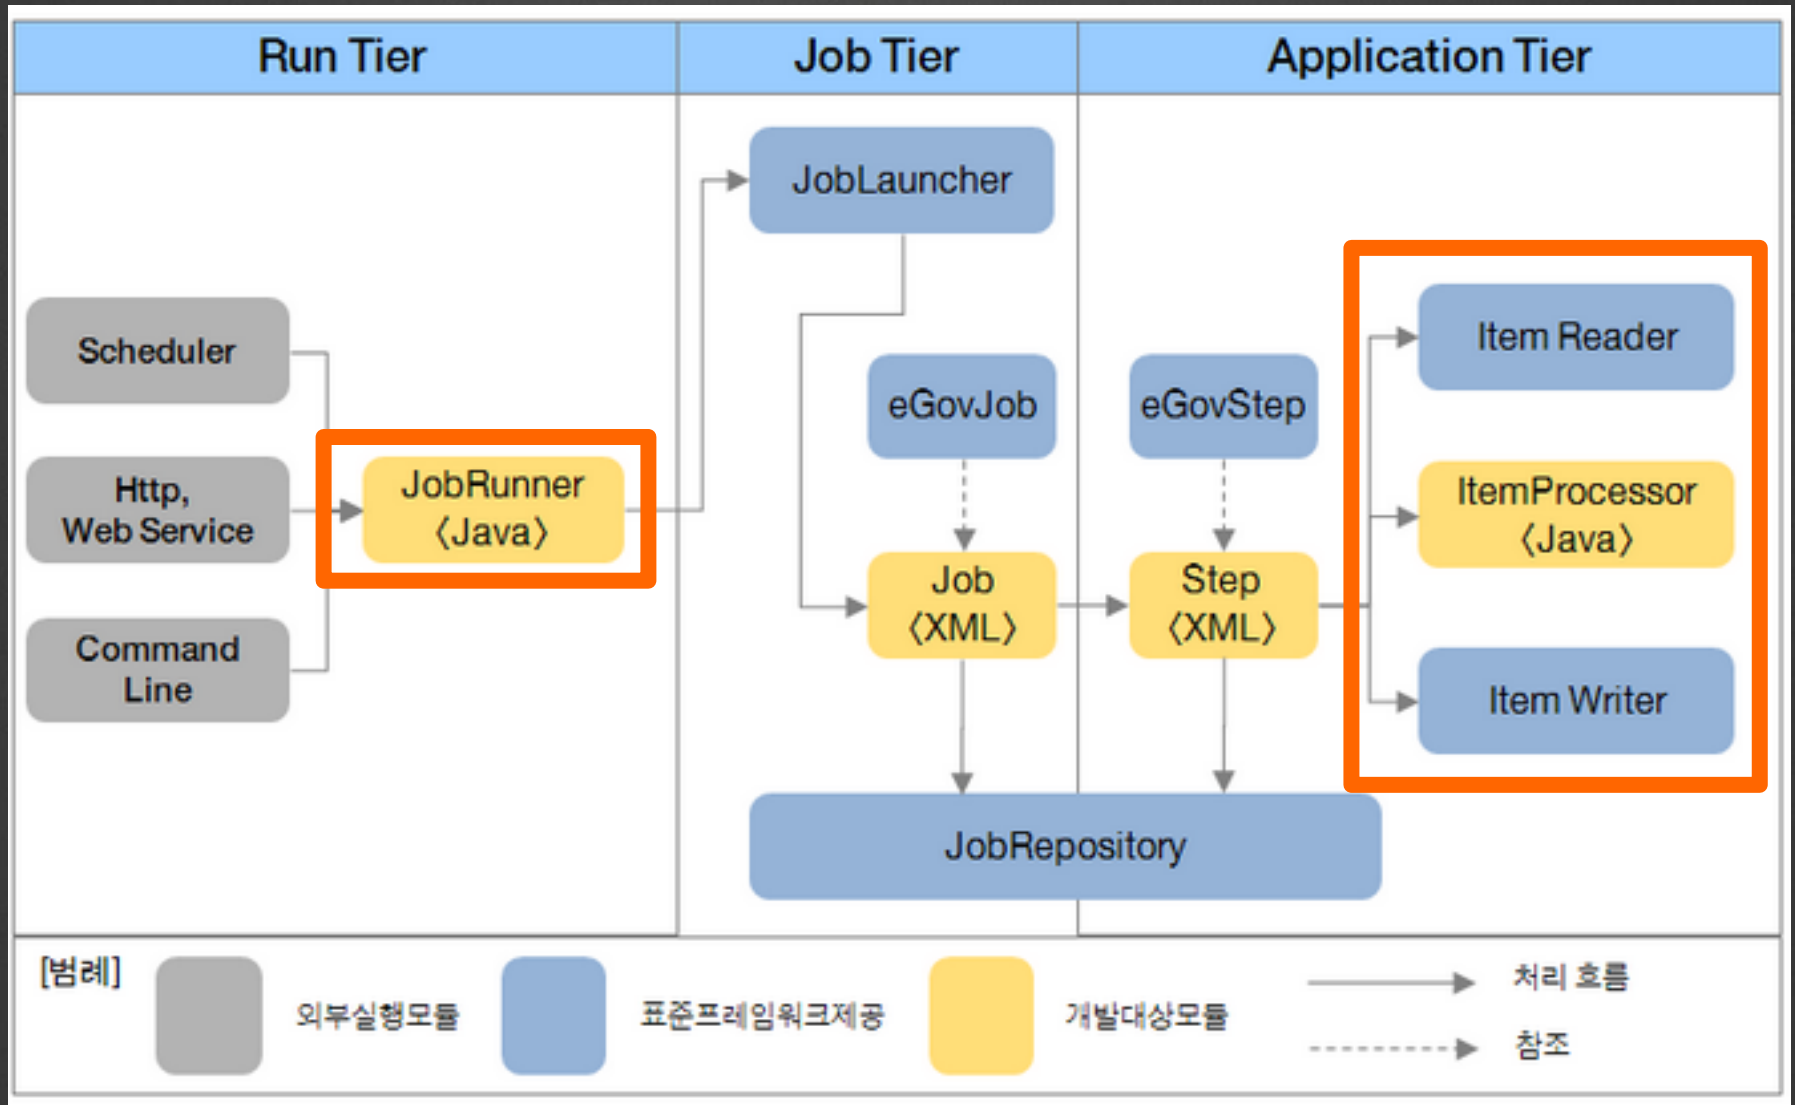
| Run Tier | Job Tier | Application Tier |
|---|---|---|

JobLauncher

Scheduler

Http, Web Service

Command Line

JobRunner 〈Java〉

eGovJob

Job 〈XML〉

eGovStep

Step 〈XML〉

Item Reader

ItemProcessor 〈Java〉

Item Writer

JobRepository

[범례] 외부실행모듈 표준프레임워크제공 개발대상모듈 처리 흐름 참조